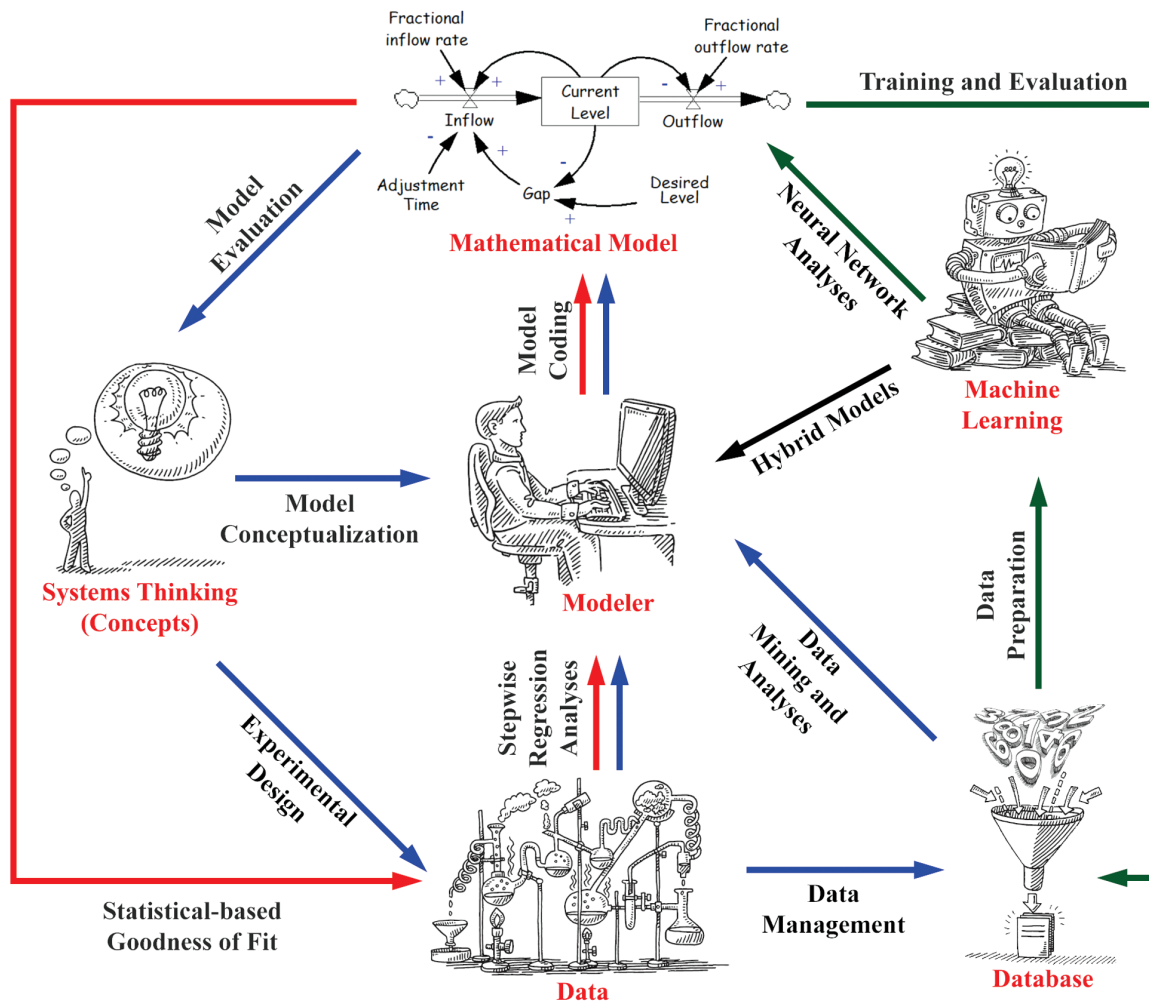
Fractional inflow rate

Fractional outflow rate

Training and Evaluation

+

+

Current Level

-

+

Inflow

Outflow

-

+

-

Adjustment Time

Gap

Desired Level

+

Model Evaluation

Mathematical Model

Neural Network Analyses

Model Coding

Hybrid Models

Machine Learning

Model Conceptualization

Systems Thinking (Concepts)

Modeler

Data Preparation

Data Mining and Analyses

Stepwise Regression Analyses

Experimental Design

Statistical-based Goodness of Fit

Data Management

Data

Database